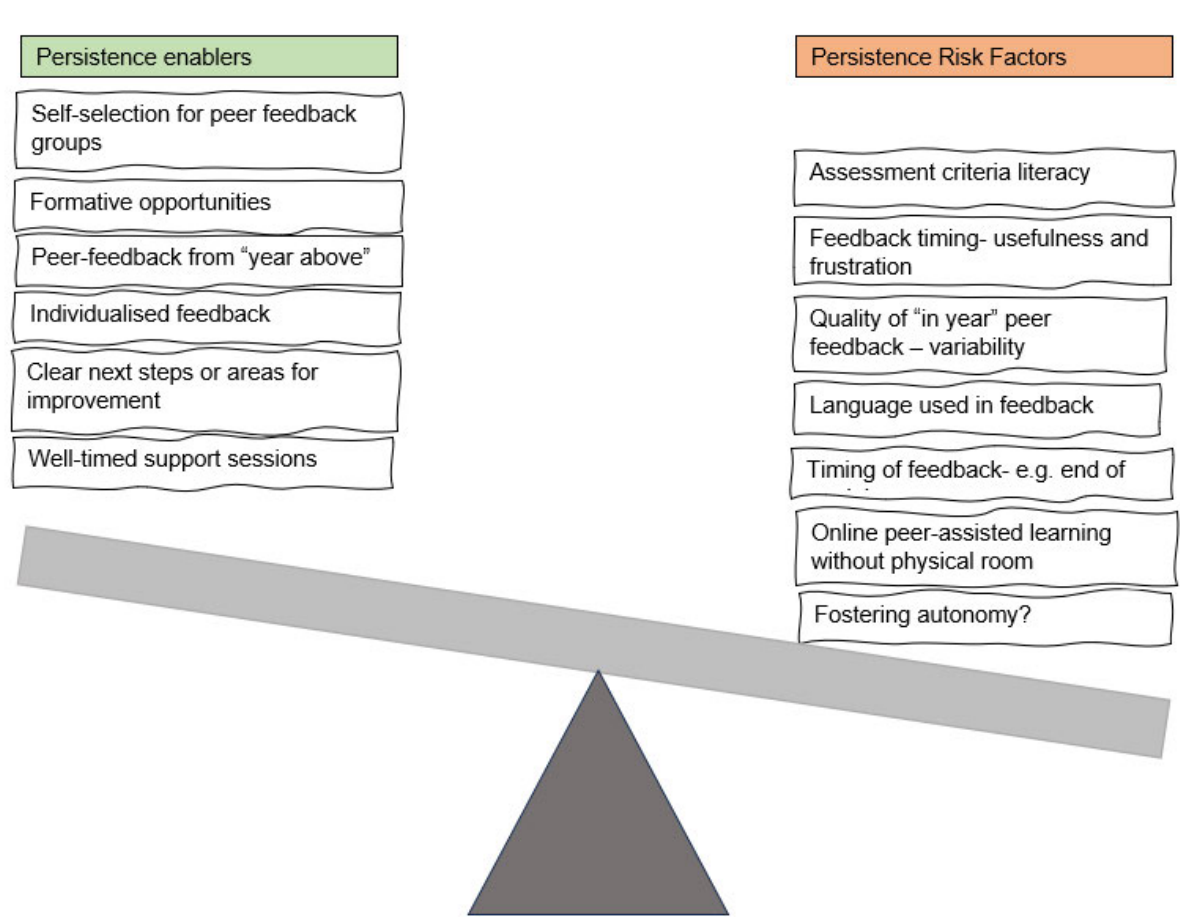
Persistence enablers

Self-selection for peer feedback groups

Formative opportunities

Peer-feedback from "year above"

Individualised feedback

Clear next steps or areas for improvement

Well-timed support sessions

Persistence Risk Factors

Assessment criteria literacy

Feedback timing- usefulness and frustration

Quality of "in year" peer feedback – variability

Language used in feedback

Timing of feedback- e.g. end of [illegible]

Online peer-assisted learning without physical room

Fostering autonomy?